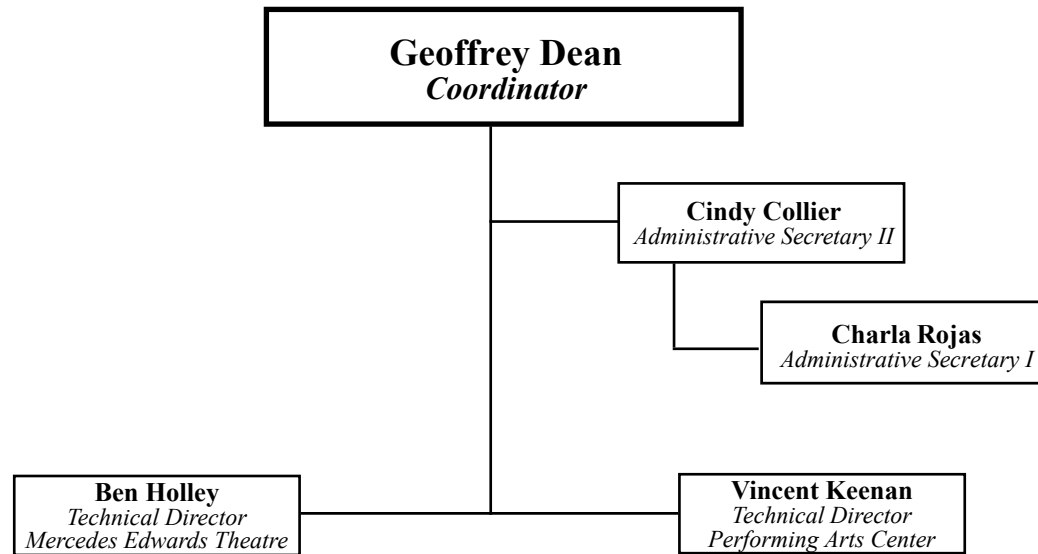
Geoffrey Dean
Coordinator

Cindy Collier
Administrative Secretary II

Charla Rojas
Administrative Secretary I

Ben Holley
Technical Director
Mercedes Edwards Theatre

Vincent Keenan
Technical Director
Performing Arts Center